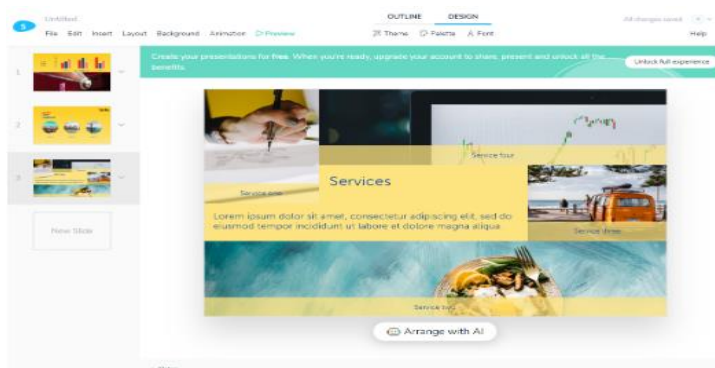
Untitled
File Edit Insert Layout Background Animation Preview
OUTLINE DESIGN
Theme Palette Font
All changes saved
Help

Create your presentations for free. When you're ready, upgrade your account to share, present and unlock all the benefits.
Unlock full experience

1
2
3
New Slide

Service four
Service one
Services
Lorem ipsum dolor sit amet, consectetur adipiscing elit, sed do eiusmod tempor incididunt ut labore et dolore magna aliqua.
Service three
Service two

Arrange with AI